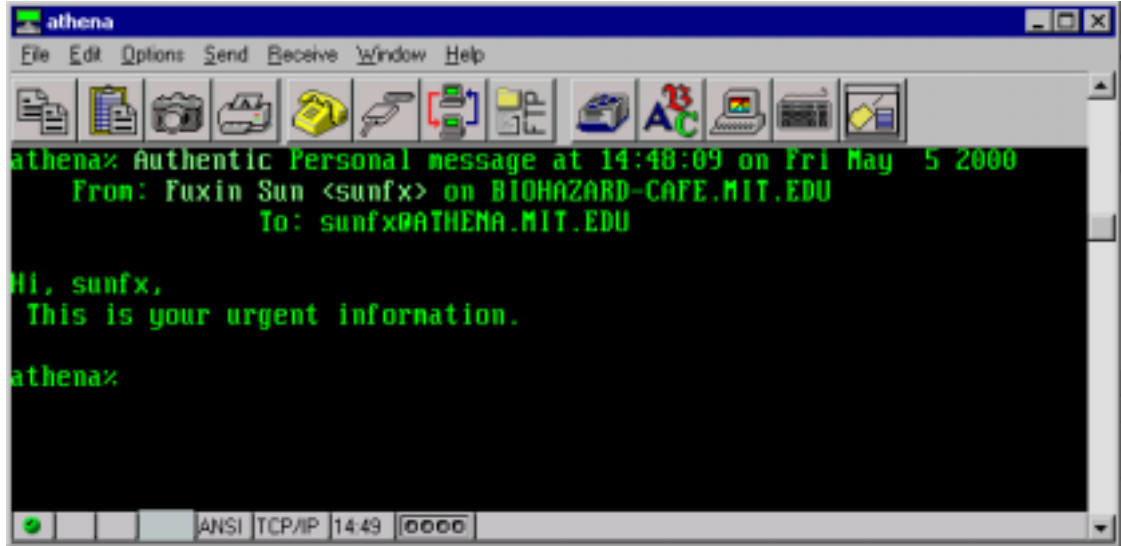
athena

File Edit Options Send Receive Window Help

athena% Authentic Personal message at 14:48:09 on Fri May 5 2000
From: Fuxin Sun <sunfx> on BIOHAZARD-CAFE.MIT.EDU
To: sunfx@ATHENA.MIT.EDU

Hi, sunfx,
This is your urgent information.

athena%

ANSI TCP/IP 14:49 0000